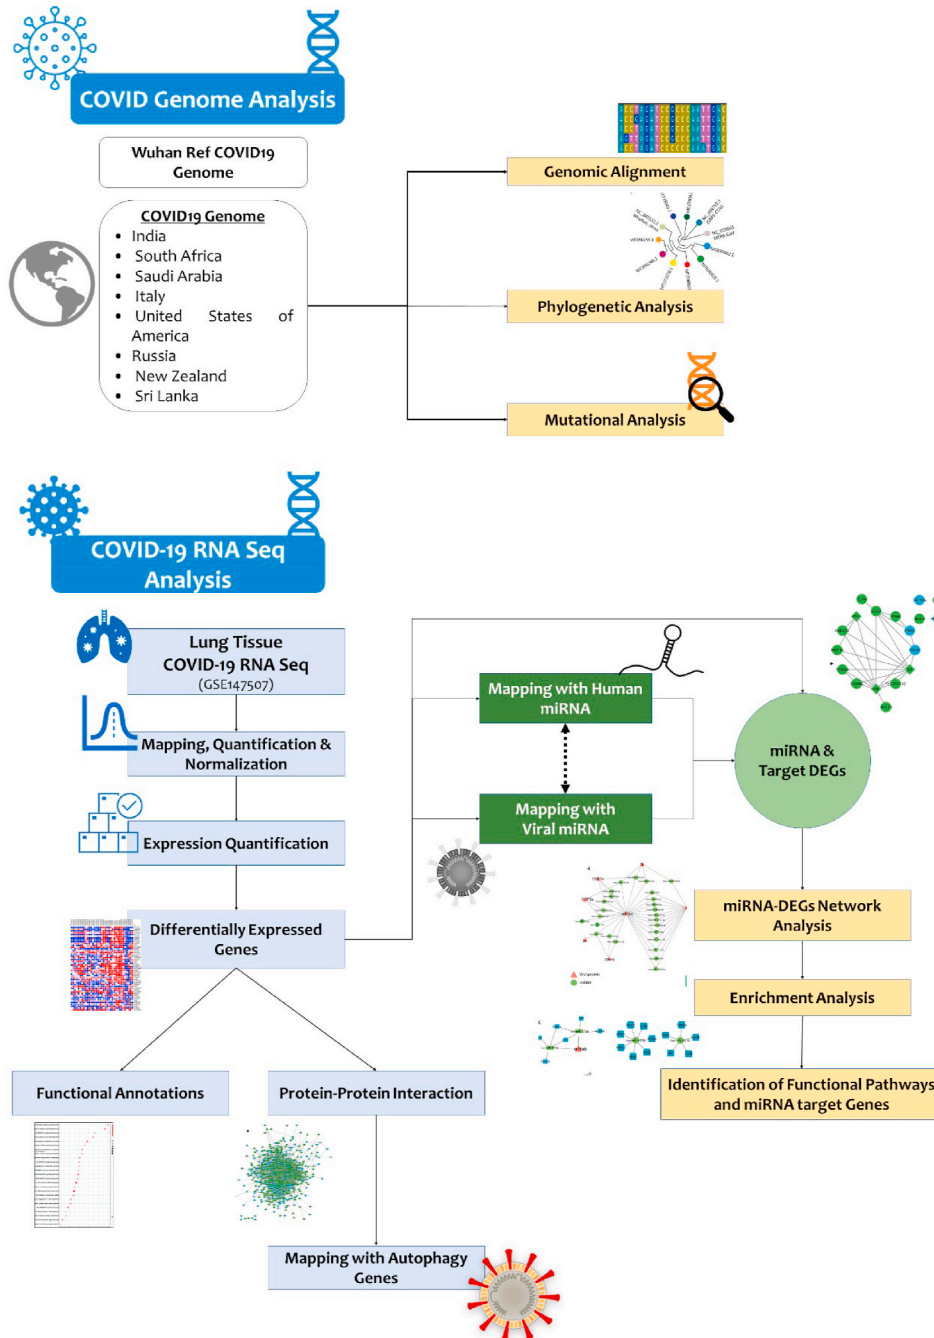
COVID Genome Analysis

Wuhan Ref COVID19 Genome

COVID19 Genome
• India
• South Africa
• Saudi Arabia
• Italy
• United States of America
• Russia
• New Zealand
• Sri Lanka

Genomic Alignment

Phylogenetic Analysis

Mutational Analysis

COVID-19 RNA Seq Analysis

Lung Tissue COVID-19 RNA Seq (GSE147507)

Mapping, Quantification & Normalization

Expression Quantification

Differentially Expressed Genes

Mapping with Human miRNA

Mapping with Viral miRNA

miRNA & Target DEGs

miRNA-DEGs Network Analysis

Enrichment Analysis

Identification of Functional Pathways and miRNA target Genes

Functional Annotations

Protein-Protein Interaction

Mapping with Autophagy Genes